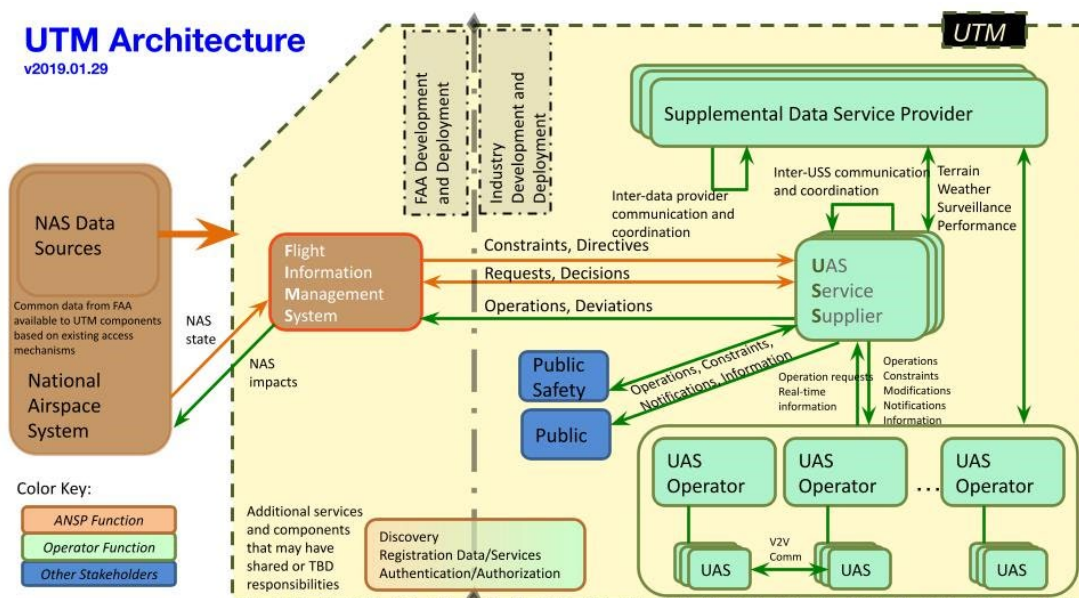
UTM Architecture
v2019.01.29

UTM

FAA Development and Deployment

Industry Development and Deployment

Supplemental Data Service Provider

Inter-data provider communication and coordination

Inter-USS communication and coordination

Terrain
Weather
Surveillance
Performance

NAS Data Sources

Common data from FAA available to UTM components based on existing access mechanisms

National Airspace System

NAS state

NAS impacts

Flight Information Management System

Constraints, Directives

Requests, Decisions

Operations, Deviations

UAS Service Supplier

Public Safety

Public

Operations, Constraints, Notifications, Information

Operation requests
Real-time information

Operations
Constraints
Modifications
Notifications
Information

UAS Operator

UAS Operator

...

UAS Operator

UAS

V2V Comm

UAS

UAS

Color Key:
ANSP Function
Operator Function
Other Stakeholders

Additional services and components that may have shared or TBD responsibilities

Discovery
Registration Data/Services
Authentication/Authorization